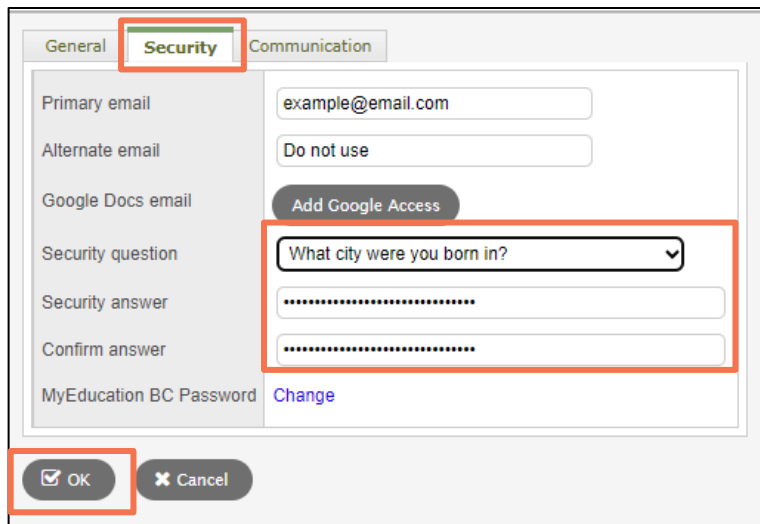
General Security Communication

| | |
|---|---|
| Primary email | example@email.com |
| Alternate email | Do not use |
| Google Docs email | Add Google Access |
| Security question | What city were you born in? |
| Security answer | •••••••••••••••••••••••••••••• |
| Confirm answer | •••••••••••••••••••••••••••••• |
| MyEducation BC Password | Change |

OK Cancel